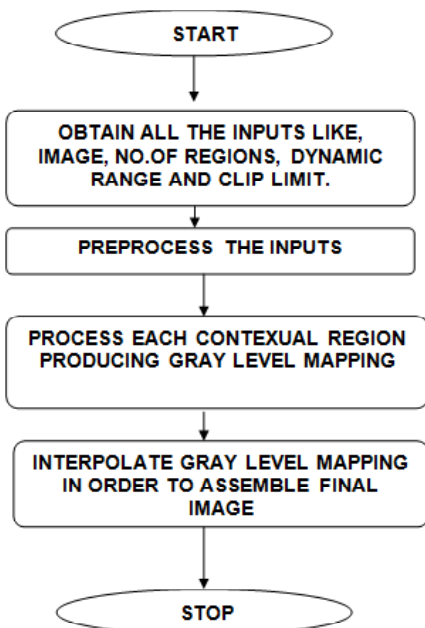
START

OBTAIN ALL THE INPUTS LIKE, IMAGE, NO.OF REGIONS, DYNAMIC RANGE AND CLIP LIMIT.

PREPROCESS THE INPUTS

PROCESS EACH CONTEXUAL REGION PRODUCING GRAY LEVEL MAPPING

INTERPOLATE GRAY LEVEL MAPPING IN ORDER TO ASSEMBLE FINAL IMAGE

STOP